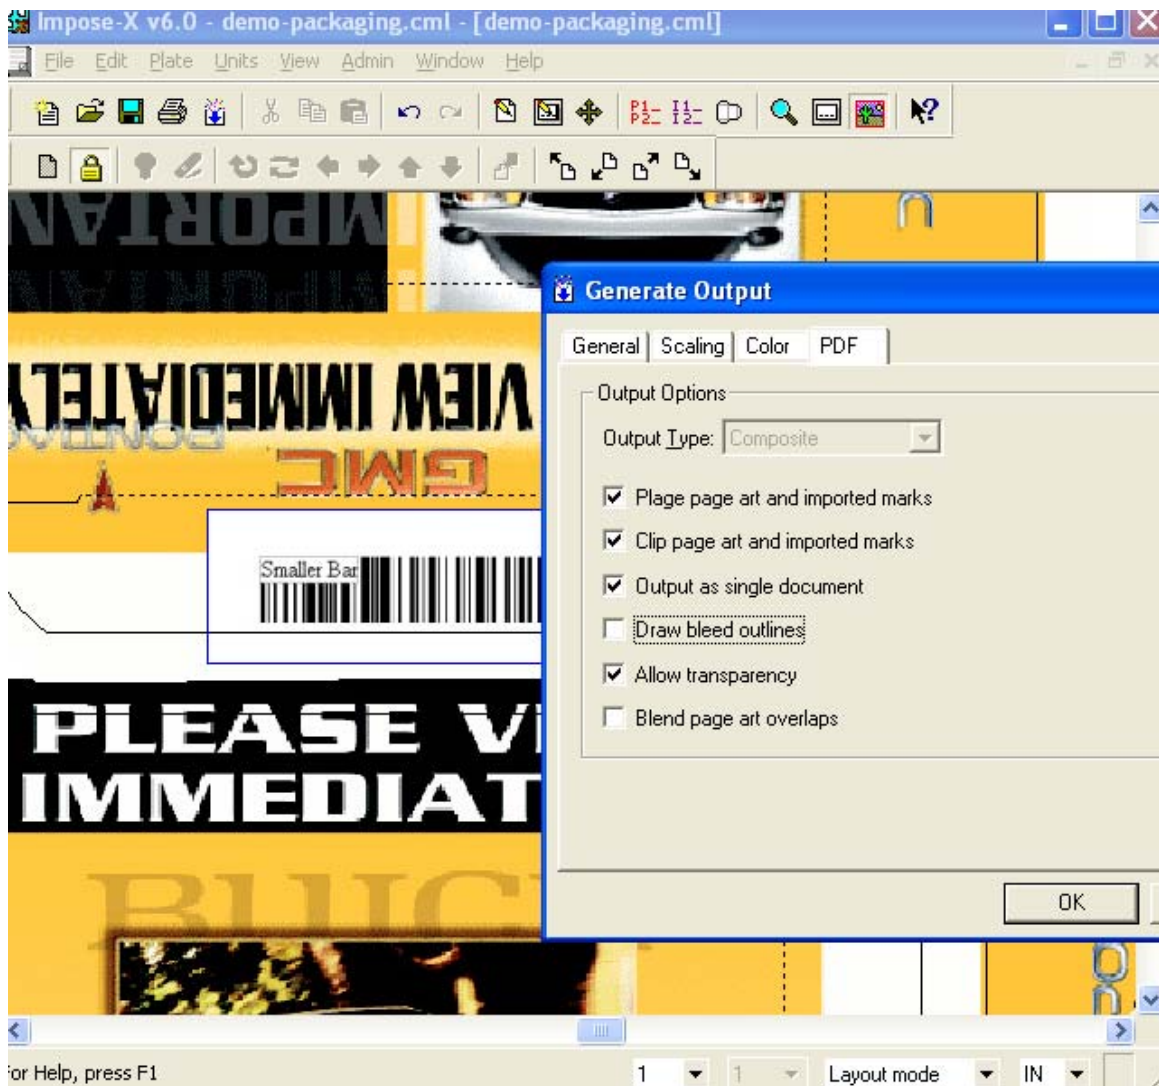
Impose-X v6.0 - demo-packaging.cml - [demo-packaging.cml]

File Edit Plate Units View Admin Window Help

IMPORTAN

VIEW IMMEDIATELY

GMC

Smaller Bar

PLEASE VI
IMMEDIAT

BUIC

Generate Output

General Scaling Color PDF

Output Options

Output Type: Composite

Plage page art and imported marks

Clip page art and imported marks

Output as single document

Draw bleed outlines

Allow transparency

Blend page art overlaps

OK

or Help, press F1

1 1 Layout mode IN